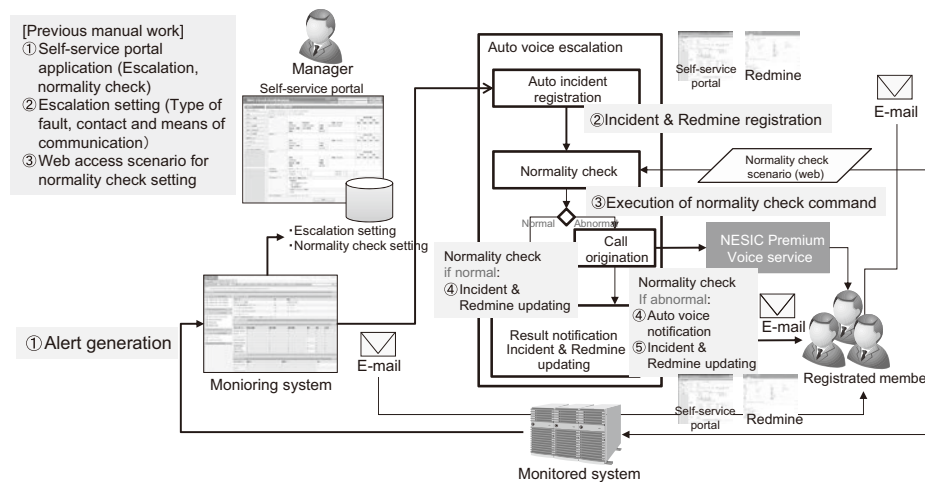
[Previous manual work]
①Self-service portal application (Escalation, normality check)
②Escalation setting (Type of fault, contact and means of communication)
③Web access scenario for normality check setting

Manager
Self-service portal

・Escalation setting
・Normality check setting

Auto voice escalation

Self-service portal
Redmine

Auto incident registration

②Incident & Redmine registration

E-mail

Normality check

Normality check scenario (web)

③Execution of normality check command

Normal
Abnormal

Call origination

NESIC Premium Voice service

Normality check if normal:
④Incident & Redmine updating

Normality check If abnormal:
④Auto voice notification
⑤Incident & Redmine updating

E-mail

Result notification Incident & Redmine updating

①Alert generation

E-mail

Monioring system

Registrated membe

Self-service portal
Redmine

Monitored system